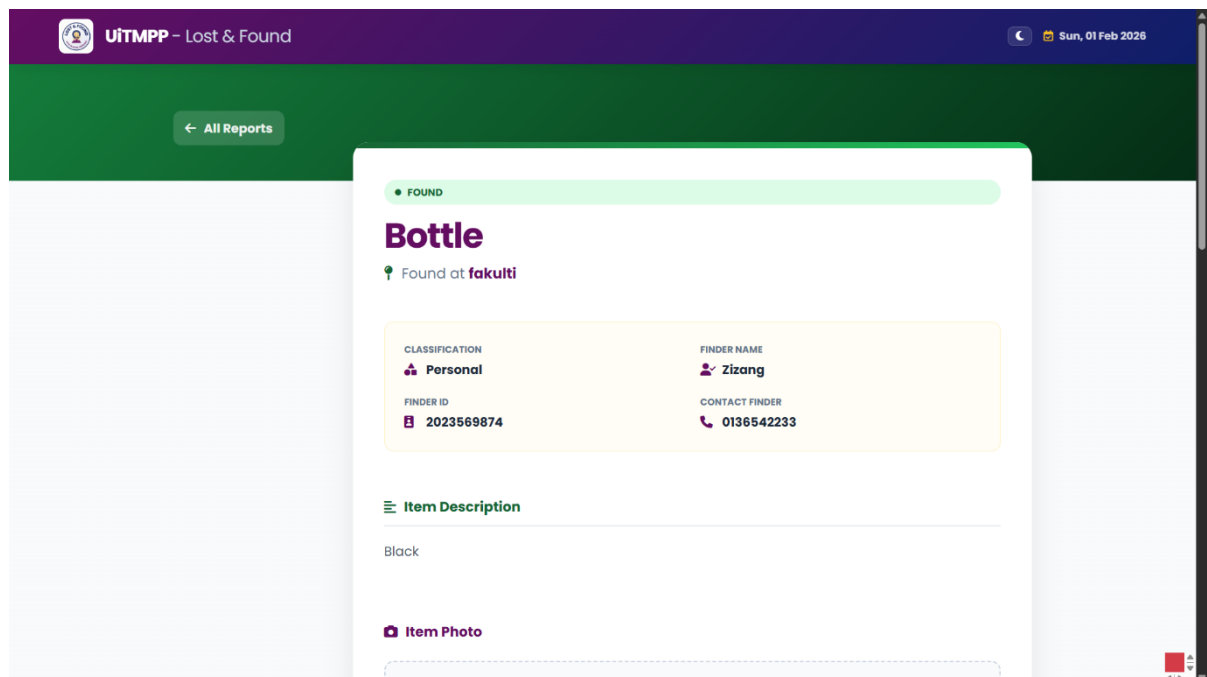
UiTMPP - Lost & Found

Sun, 01 Feb 2026

← All Reports

FOUND

Bottle

Found at fakulti

CLASSIFICATION
Personal

FINDER NAME
Zizang

FINDER ID
2023569874

CONTACT FINDER
0136542233

Item Description

Black

Item Photo